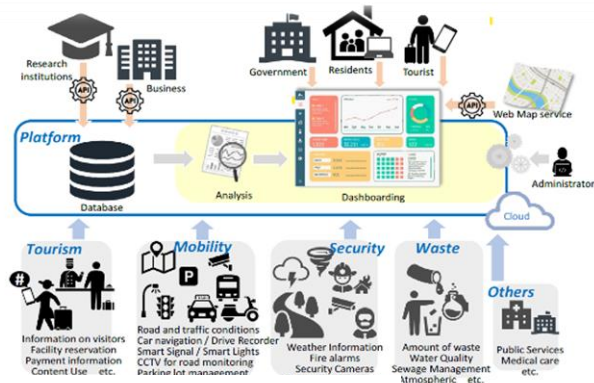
Research institutions

API

Business

API

Government

Residents

Tourist

API

Web Map service

Platform

Database

Analysis

Dashboarding

Administrator

Cloud

Tourism

Information on visitors
Facility reservation
Payment information
Content Use etc.

Mobility

P

Road and traffic conditions
Car navigation / Drive Recorder
Smart Signal / Smart Lights
CCTV for road monitoring
Parking lot management

Security

Weather Information
Fire alarms
Security Cameras

Waste

Amount of waste
Water Quality
Sewage Management
Atmospheric etc.

Others

Public Services
Medical care
etc.